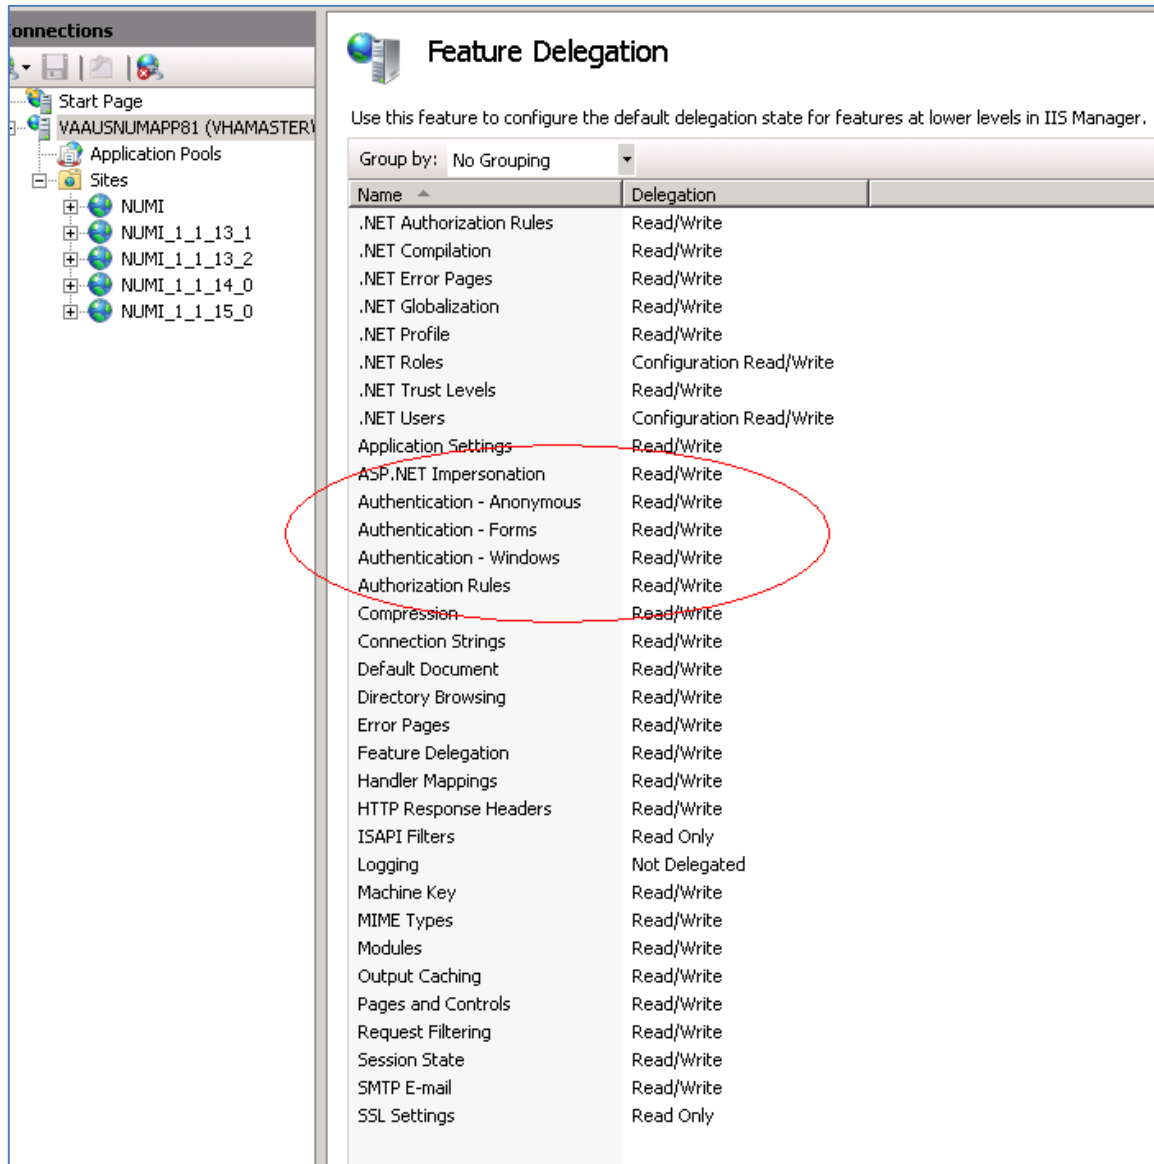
onnections

Start Page
VAAUSNUMAPP81 (VHAMASTER\
Application Pools
Sites
NUMI
NUMI_1_1_13_1
NUMI_1_1_13_2
NUMI_1_1_14_0
NUMI_1_1_15_0

Feature Delegation

Use this feature to configure the default delegation state for features at lower levels in IIS Manager.

Group by: No Grouping

| Name | Delegation |
|---|---|
| .NET Authorization Rules | Read/Write |
| .NET Compilation | Read/Write |
| .NET Error Pages | Read/Write |
| .NET Globalization | Read/Write |
| .NET Profile | Read/Write |
| .NET Roles | Configuration Read/Write |
| .NET Trust Levels | Read/Write |
| .NET Users | Configuration Read/Write |
| Application Settings | Read/Write |
| ASP.NET Impersonation | Read/Write |
| Authentication - Anonymous | Read/Write |
| Authentication - Forms | Read/Write |
| Authentication - Windows | Read/Write |
| Authorization Rules | Read/Write |
| Compression | Read/Write |
| Connection Strings | Read/Write |
| Default Document | Read/Write |
| Directory Browsing | Read/Write |
| Error Pages | Read/Write |
| Feature Delegation | Read/Write |
| Handler Mappings | Read/Write |
| HTTP Response Headers | Read/Write |
| ISAPI Filters | Read Only |
| Logging | Not Delegated |
| Machine Key | Read/Write |
| MIME Types | Read/Write |
| Modules | Read/Write |
| Output Caching | Read/Write |
| Pages and Controls | Read/Write |
| Request Filtering | Read/Write |
| Session State | Read/Write |
| SMTP E-mail | Read/Write |
| SSL Settings | Read Only |